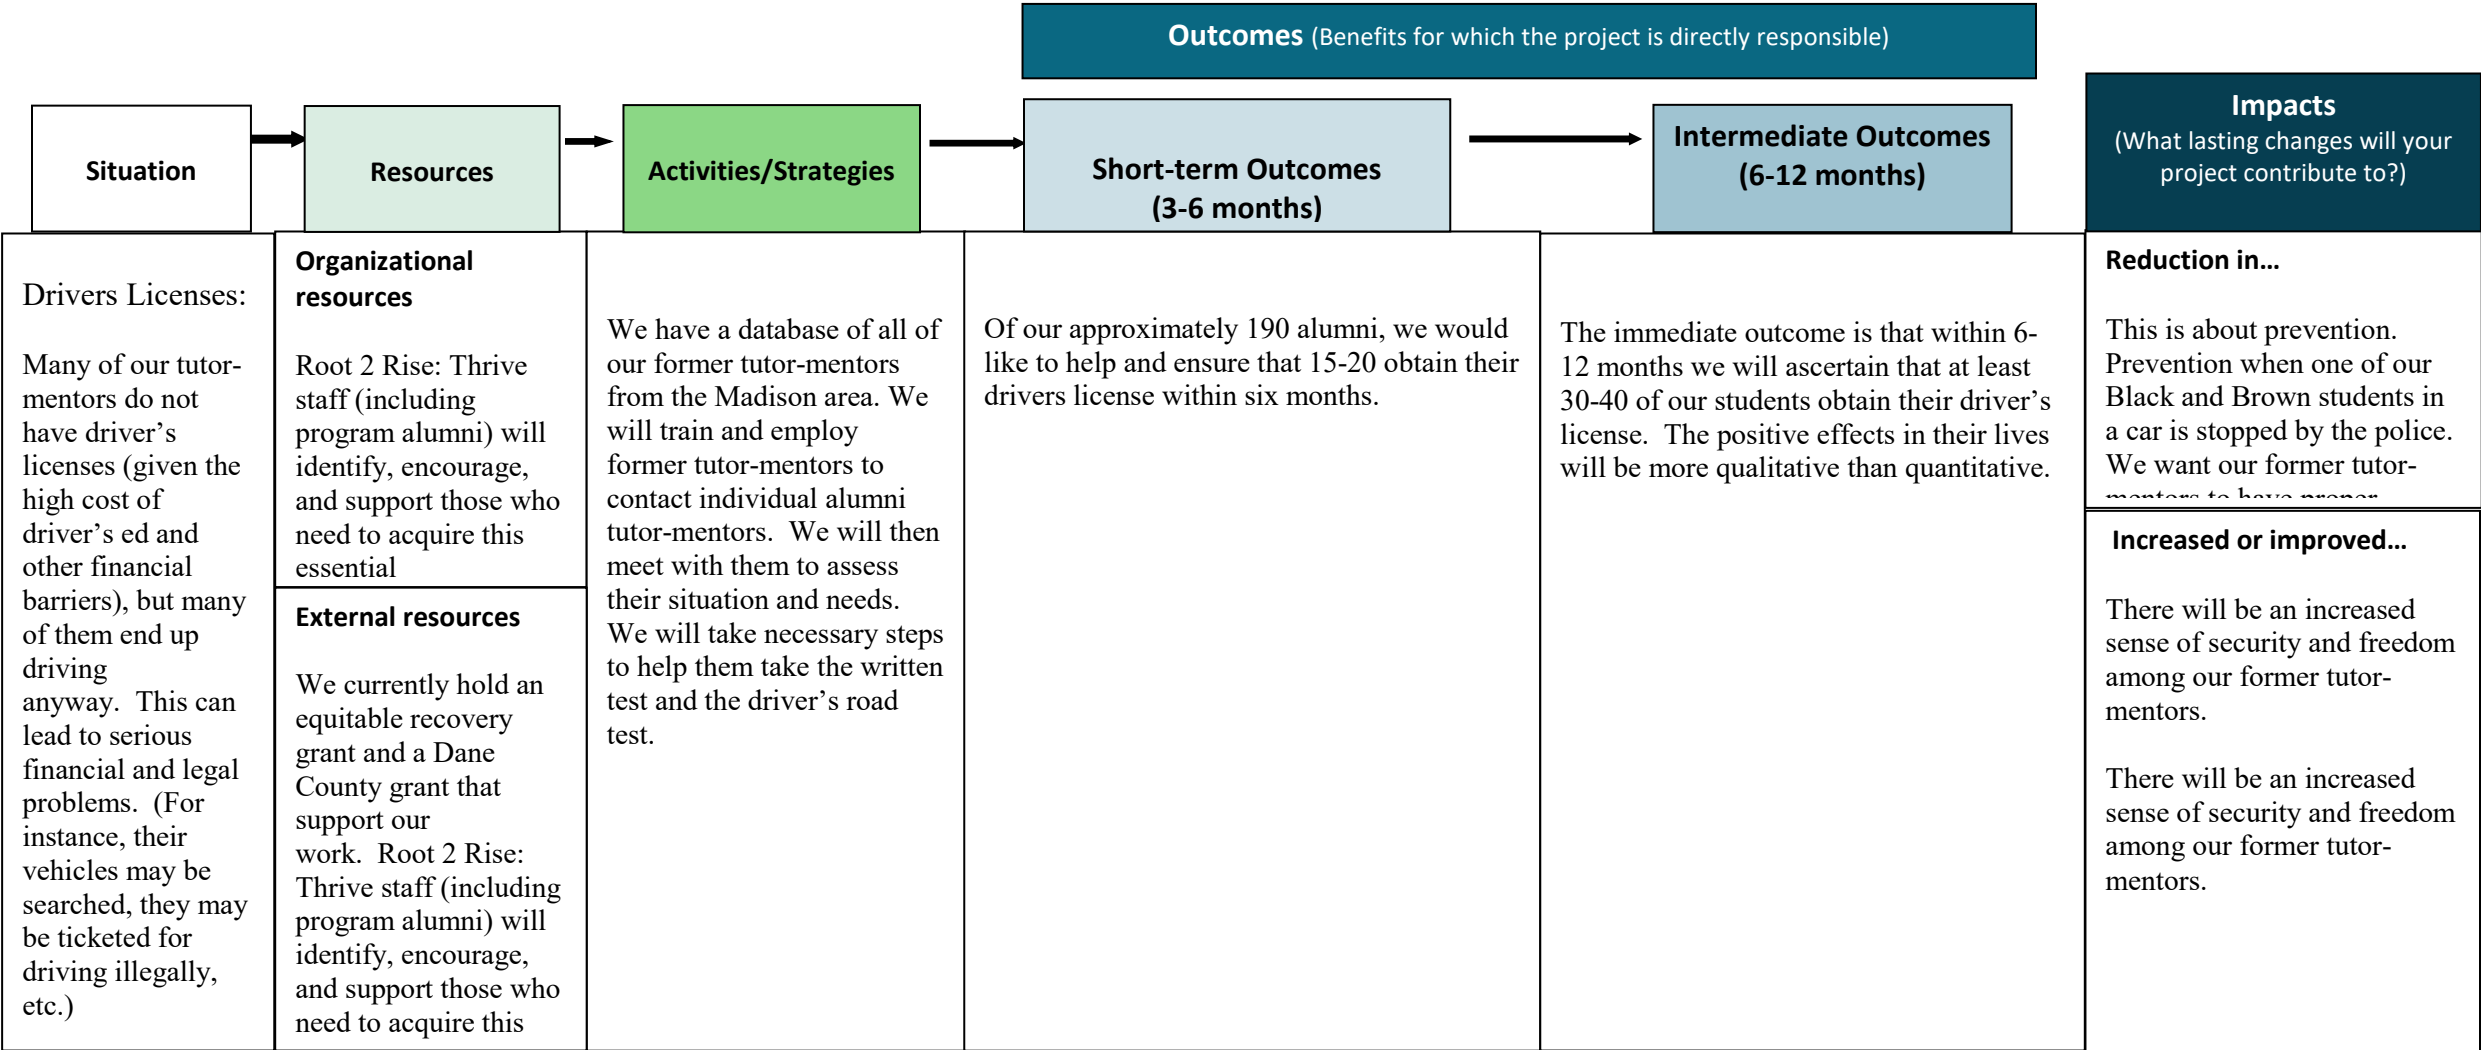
Outcomes (Benefits for which the project is directly responsible)

Situation

Resources

Activities/Strategies

Short-term Outcomes (3-6 months)

Intermediate Outcomes (6-12 months)

Impacts
(What lasting changes will your project contribute to?)

Drivers Licenses:

Many of our tutor-mentors do not have driver's licenses (given the high cost of driver's ed and other financial barriers), but many of them end up driving anyway. This can lead to serious financial and legal problems. (For instance, their vehicles may be searched, they may be ticketed for driving illegally, etc.)

Organizational resources

Root 2 Rise: Thrive staff (including program alumni) will identify, encourage, and support those who need to acquire this essential

External resources

We currently hold an equitable recovery grant and a Dane County grant that support our work. Root 2 Rise: Thrive staff (including program alumni) will identify, encourage, and support those who need to acquire this

We have a database of all of our former tutor-mentors from the Madison area. We will train and employ former tutor-mentors to contact individual alumni tutor-mentors. We will then meet with them to assess their situation and needs. We will take necessary steps to help them take the written test and the driver's road test.

Of our approximately 190 alumni, we would like to help and ensure that 15-20 obtain their drivers license within six months.

The immediate outcome is that within 6-12 months we will ascertain that at least 30-40 of our students obtain their driver's license. The positive effects in their lives will be more qualitative than quantitative.

Reduction in…

This is about prevention. Prevention when one of our Black and Brown students in a car is stopped by the police. We want our former tutor-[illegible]

Increased or improved…

There will be an increased sense of security and freedom among our former tutor-mentors.

There will be an increased sense of security and freedom among our former tutor-mentors.